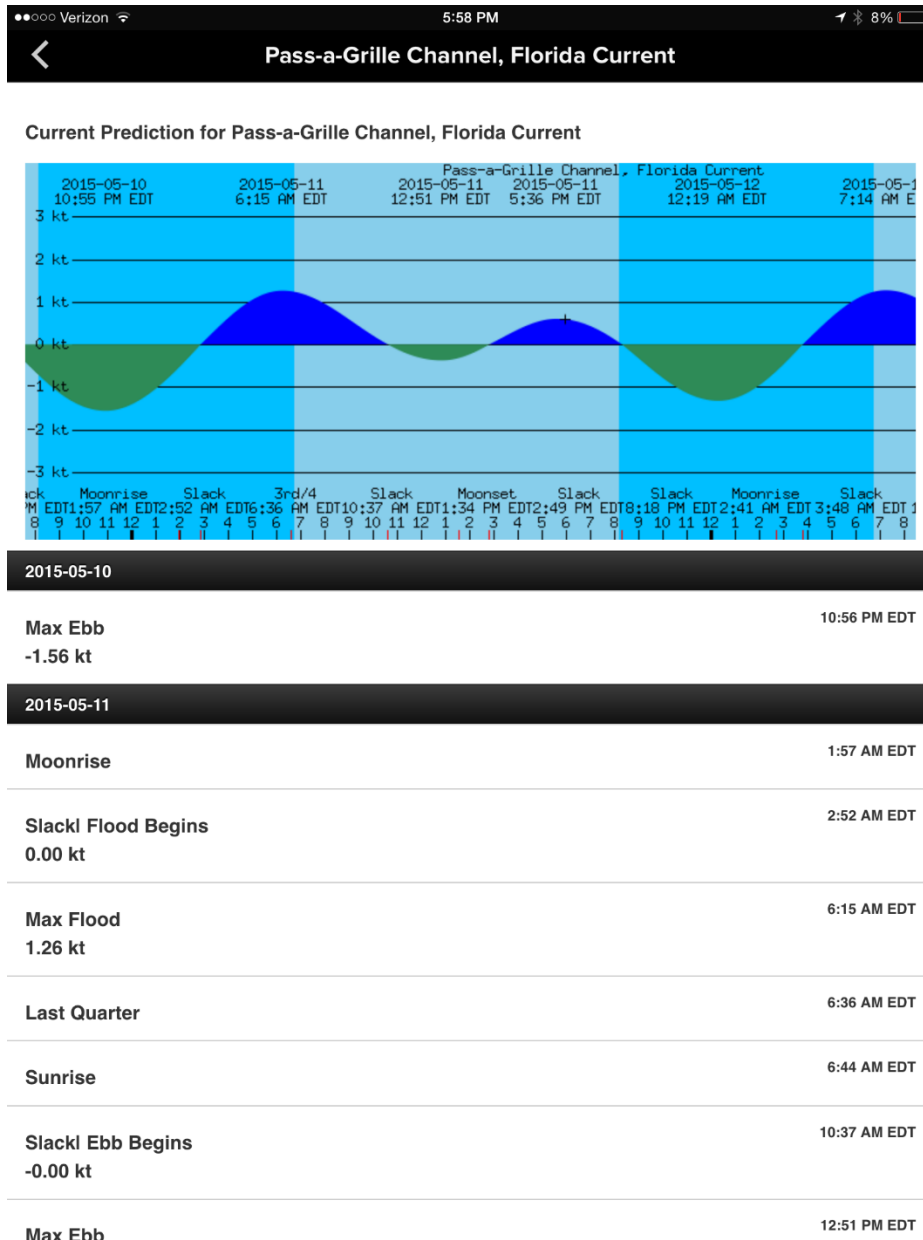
●●○○○ Verizon 5:58 PM 8%

<

Pass-a-Grille Channel, Florida Current

Current Prediction for Pass-a-Grille Channel, Florida Current

Pass-a-Grille Channel, Florida Current
2015-05-10 10:55 PM EDT
2015-05-11 6:15 AM EDT
2015-05-11 12:51 PM EDT
2015-05-11 5:36 PM EDT
2015-05-12 12:19 AM EDT
2015-05-1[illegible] 7:14 AM E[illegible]

3 kt
2 kt
1 kt
0 kt
-1 kt
-2 kt
-3 kt

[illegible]ck Moonrise Slack 3rd/4 Slack Moonset Slack Slack Moonrise Slack
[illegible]M EDT1:57 AM EDT2:52 AM EDT6:36 AM EDT10:37 AM EDT1:34 PM EDT2:49 PM EDT8:18 PM EDT2:41 AM EDT3:48 AM EDT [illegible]
8 9 10 11 12 1 2 3 4 5 6 7 8 9 10 11 12 1 2 3 4 5 6 7 8 9 10 11 12 1 2 3 4 5 6 7 8

2015-05-10

Max Ebb
-1.56 kt
10:56 PM EDT

2015-05-11

Moonrise
1:57 AM EDT

Slackl Flood Begins
0.00 kt
2:52 AM EDT

Max Flood
1.26 kt
6:15 AM EDT

Last Quarter
6:36 AM EDT

Sunrise
6:44 AM EDT

Slackl Ebb Begins
-0.00 kt
10:37 AM EDT

Max Ebb
12:51 PM EDT